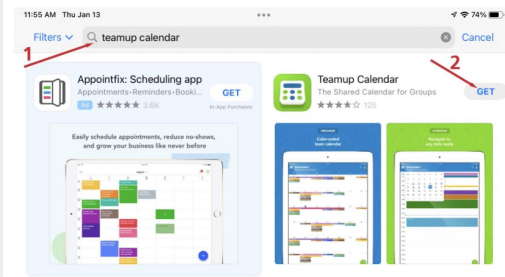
11:55 AM Thu Jan 13

74%

Filters

teamup calendar

Cancel

1

2

Appointfix: Scheduling app

Appointments•Reminders•Booki...

Ad

3.6K

GET

In-App Purchases

Teamup Calendar

The Shared Calendar for Groups

125

GET

Easily schedule appointments, reduce no-shows, and grow your business like never before

Color-coded team calendar

Navigate to any date easily